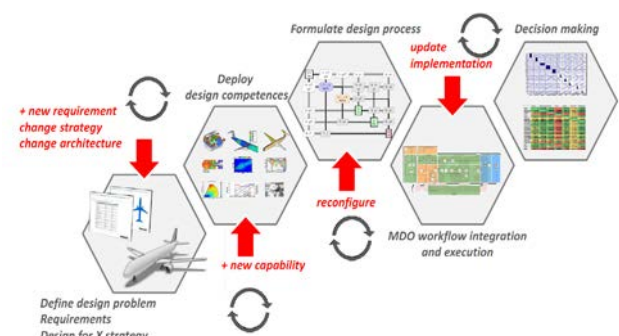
Formulate design process

Decision making

update implementation

Deploy design competences

+ new requirement
change strategy
change architecture

reconfigure

MDO workflow integration and execution

+ new capability

Define design problem
Requirements
Design for X strategy